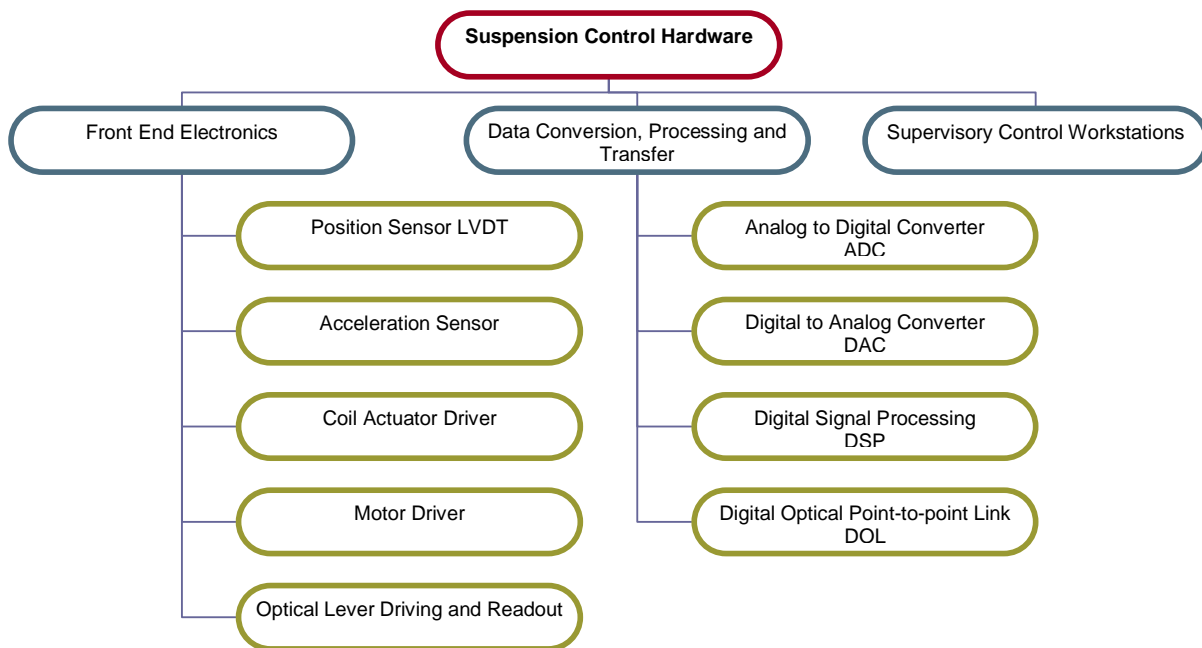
Suspension Control Hardware

Front End Electronics

Data Conversion, Processing and Transfer

Supervisory Control Workstations

Position Sensor LVDT

Acceleration Sensor

Coil Actuator Driver

Motor Driver

Optical Lever Driving and Readout

Analog to Digital Converter ADC

Digital to Analog Converter DAC

Digital Signal Processing DSP

Digital Optical Point-to-point Link DOL